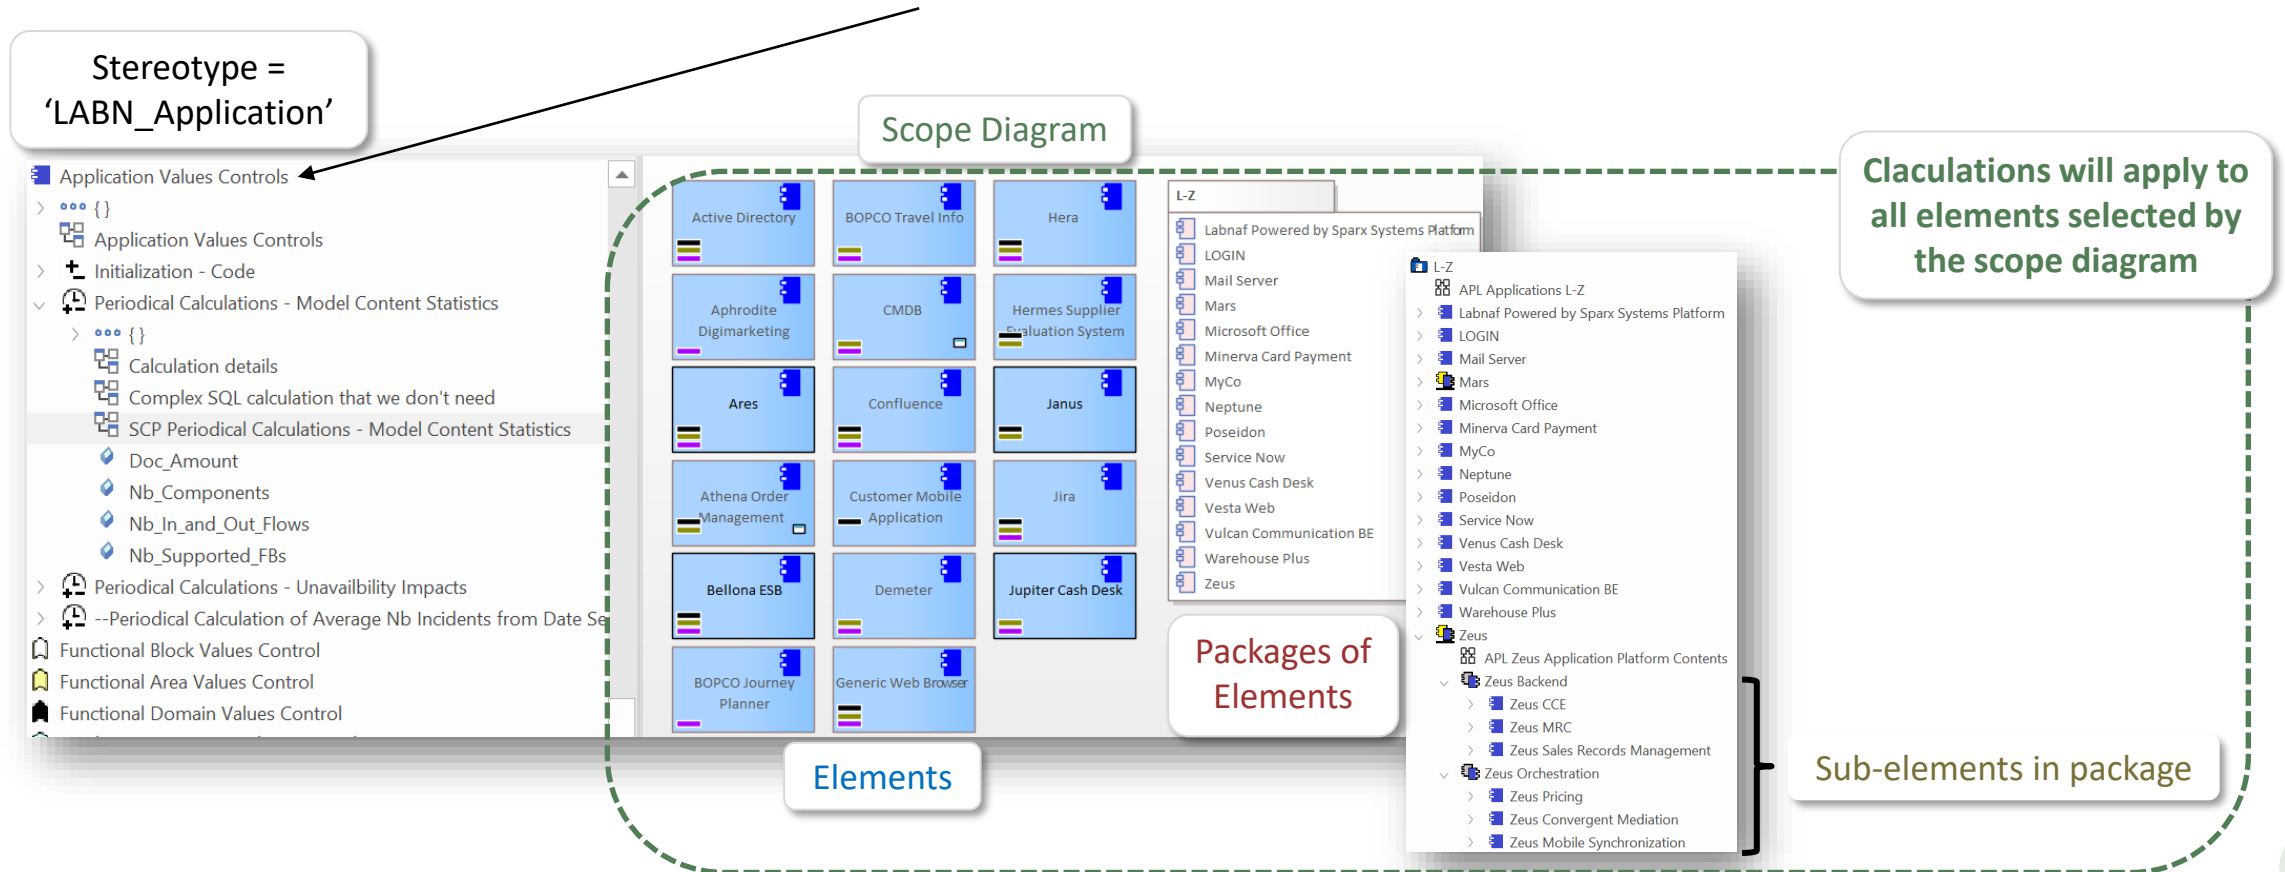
Stereotype = 'LABN_Application'

Scope Diagram

Claculations will apply to all elements selected by the scope diagram

Application Values Controls
{ }
Application Values Controls
Initialization - Code
Periodical Calculations - Model Content Statistics
{ }
Calculation details
Complex SQL calculation that we don't need
SCP Periodical Calculations - Model Content Statistics
Doc_Amount
Nb_Components
Nb_In_and_Out_Flows
Nb_Supported_FBs
Periodical Calculations - Unavailbility Impacts
--Periodical Calculation of Average Nb Incidents from Date Se
Functional Block Values Control
Functional Area Values Control
Functional Domain Values Control

Active Directory
BOPCO Travel Info
Hera
Aphrodite Digimarketing
CMDB
Hermes Supplier Evaluation System
Ares
Confluence
Janus
Athena Order Management
Customer Mobile Application
Jira
Bellona ESB
Demeter
Jupiter Cash Desk
BOPCO Journey Planner
Generic Web Browser

L-Z
Labnaf Powered by Sparx Systems Platform
LOGIN
Mail Server
Mars
Microsoft Office
Minerva Card Payment
MyCo
Neptune
Poseidon
Service Now
Venus Cash Desk
Vesta Web
Vulcan Communication BE
Warehouse Plus
Zeus

Packages of Elements

Elements

L-Z
APL Applications L-Z
Labnaf Powered by Sparx Systems Platform
LOGIN
Mail Server
Mars
Microsoft Office
Minerva Card Payment
MyCo
Neptune
Poseidon
Service Now
Venus Cash Desk
Vesta Web
Vulcan Communication BE
Warehouse Plus
Zeus
APL Zeus Application Platform Contents
Zeus Backend
Zeus CCE
Zeus MRC
Zeus Sales Records Management
Zeus Orchestration
Zeus Pricing
Zeus Convergent Mediation
Zeus Mobile Synchronization

Sub-elements in package